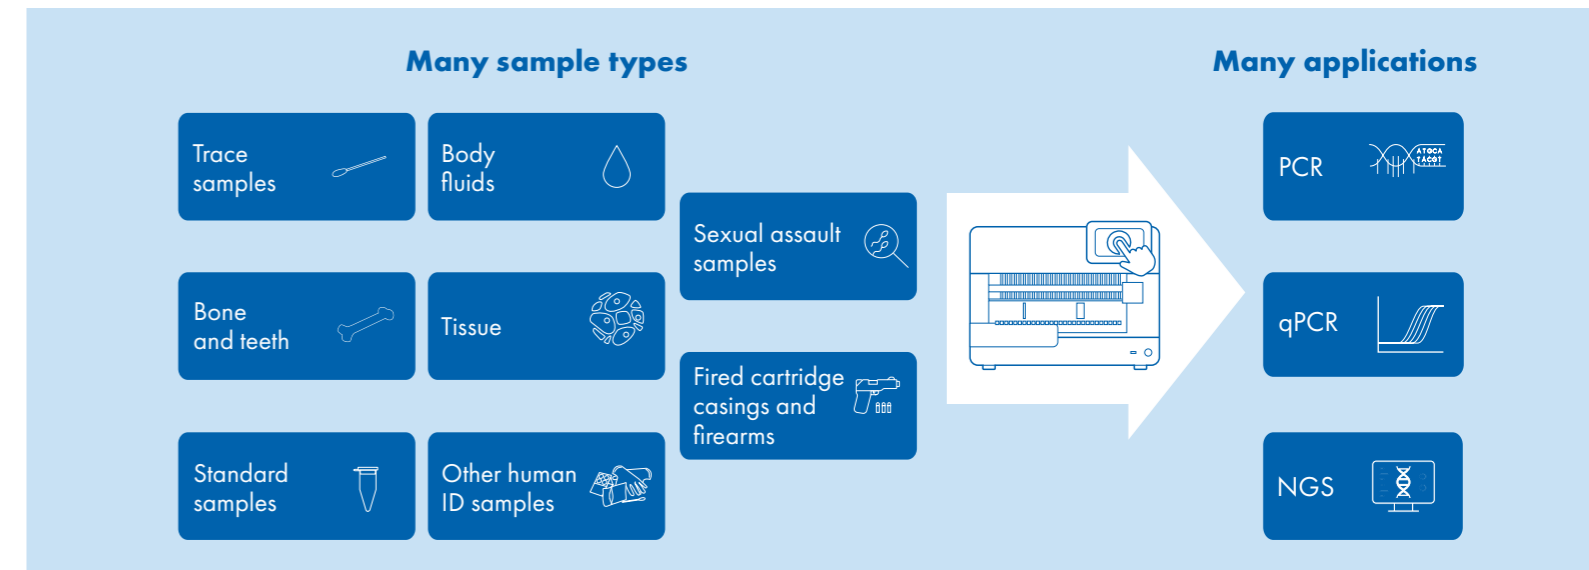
Many sample types

Trace samples

Body fluids

Bone and teeth

Tissue

Standard samples

Other human ID samples

Sexual assault samples

Fired cartridge casings and firearms

Many applications

PCR

ATGCA TACGT

qPCR

NGS